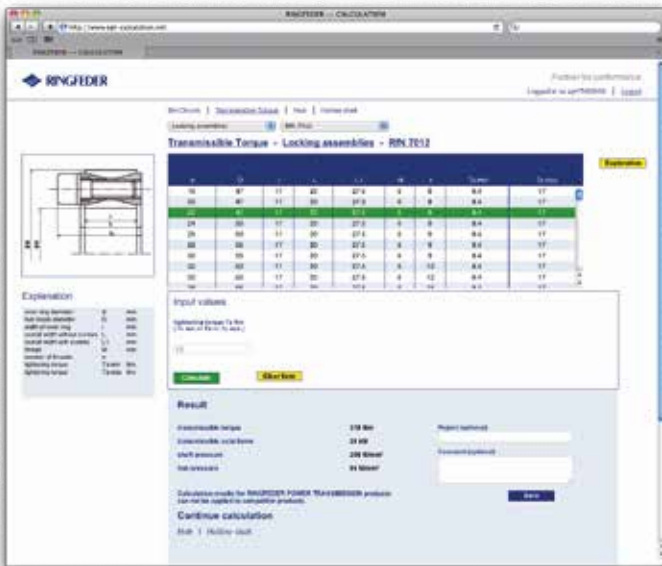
RINGFEDER — CALCULATION

http://www.rgf-calculation.net

RINGFEDER — CALCULATION

RINGFEDER

Partner for performance

Logged in as rgf?000000 | Logout

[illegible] | Transmissible Torque | Hub | Hollow shaft

Locking assemblies | RfN 7012

Transmissible Torque - Locking assemblies - RfN 7012

Explanation

| d | D | | L | L1 | M | z | T | T |
|---|---|---|---|---|---|---|---|---|
| 19 | 47 | 17 | 20 | 27.5 | 6 | 8 | 8.4 | 17 |
| 20 | 47 | 17 | 20 | 27.5 | 6 | 8 | 8.4 | 17 |
| 22 | 47 | 17 | 20 | 27.5 | 6 | 8 | 8.4 | 17 |
| 24 | 50 | 17 | 20 | 27.5 | 6 | 8 | 8.4 | 17 |
| 25 | 50 | 17 | 20 | 27.5 | 6 | 8 | 8.4 | 17 |
| 28 | 55 | 17 | 20 | 27.5 | 6 | 9 | 8.4 | 17 |
| 30 | 55 | 17 | 20 | 27.5 | 6 | 9 | 8.4 | 17 |
| 32 | 60 | 17 | 20 | 27.5 | 6 | 12 | 8.4 | 17 |
| 35 | 60 | 17 | 20 | 27.5 | 6 | 12 | 8.4 | 17 |

Explanation

Input values

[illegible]

Calculate | Sketch

Result

Transmissible torque 218 Nm
Transmissible axial force 20 kN
Shaft pressure 286 N/mm²
Hub pressure 94 N/mm²

Project (optional)

Comment (optional)

Calculation results for RINGFEDER POWER TRANSMISSION products can not be applied to competitive products.

Save

Continue calculation

Hub | Hollow shaft